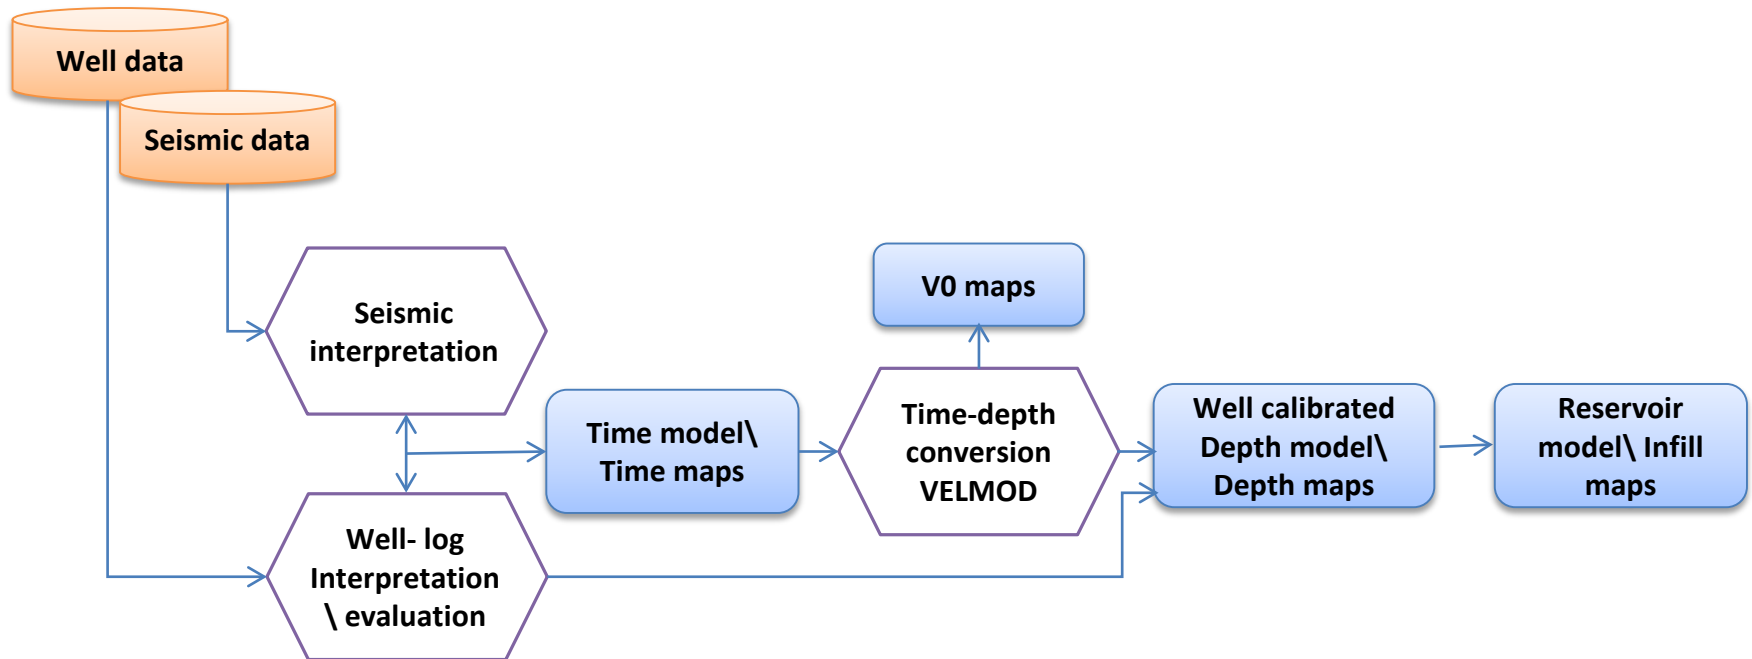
Well data

Seismic data

V0 maps

Seismic interpretation

Time model\ Time maps

Time-depth conversion VELMOD

Well calibrated Depth model\ Depth maps

Reservoir model\ Infill maps

Well- log Interpretation \ evaluation